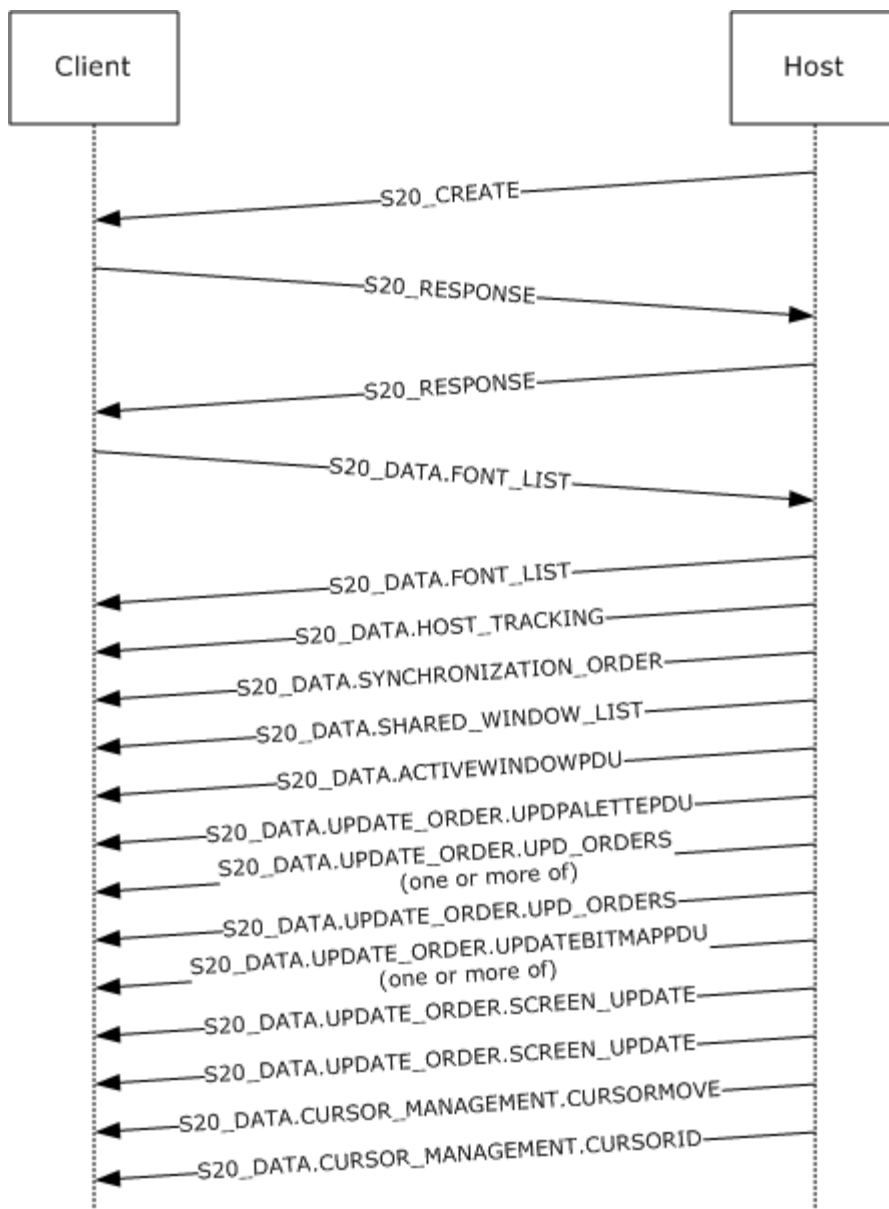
Client

Host

S20_CREATE

S20_RESPONSE

S20_RESPONSE

S20_DATA.FONT_LIST

S20_DATA.FONT_LIST

S20_DATA.HOST_TRACKING

S20_DATA.SYNCHRONIZATION_ORDER

S20_DATA.SHARED_WINDOW_LIST

S20_DATA.ACTIVEWINDOWPDU

S20_DATA.UPDATE_ORDER.UPDPALETTEPDU

S20_DATA.UPDATE_ORDER.UPD_ORDERS (one or more of)

S20_DATA.UPDATE_ORDER.UPD_ORDERS

S20_DATA.UPDATE_ORDER.UPDATEBITMAPPDU (one or more of)

S20_DATA.UPDATE_ORDER.SCREEN_UPDATE

S20_DATA.UPDATE_ORDER.SCREEN_UPDATE

S20_DATA.CURSOR_MANAGEMENT.CURSORMOVE

S20_DATA.CURSOR_MANAGEMENT.CURSORID